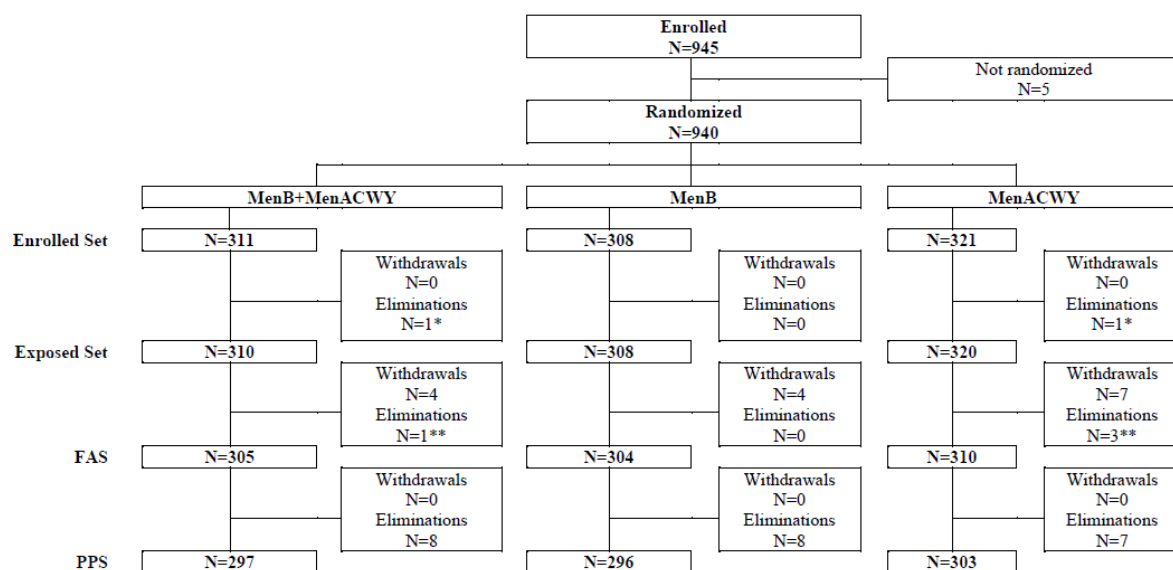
Enrolled
N=945

Not randomized
N=5

Randomized
N=940

MenB+MenACWY

MenB

MenACWY

Enrolled Set

N=311

Withdrawals
N=0
Eliminations
N=1*

N=308

Withdrawals
N=0
Eliminations
N=0

N=321

Withdrawals
N=0
Eliminations
N=1*

Exposed Set

N=310

Withdrawals
N=4
Eliminations
N=1**

N=308

Withdrawals
N=4
Eliminations
N=0

N=320

Withdrawals
N=7
Eliminations
N=3**

FAS

N=305

Withdrawals
N=0
Eliminations
N=8

N=304

Withdrawals
N=0
Eliminations
N=8

N=310

Withdrawals
N=0
Eliminations
N=7

PPS

N=297

N=296

N=303